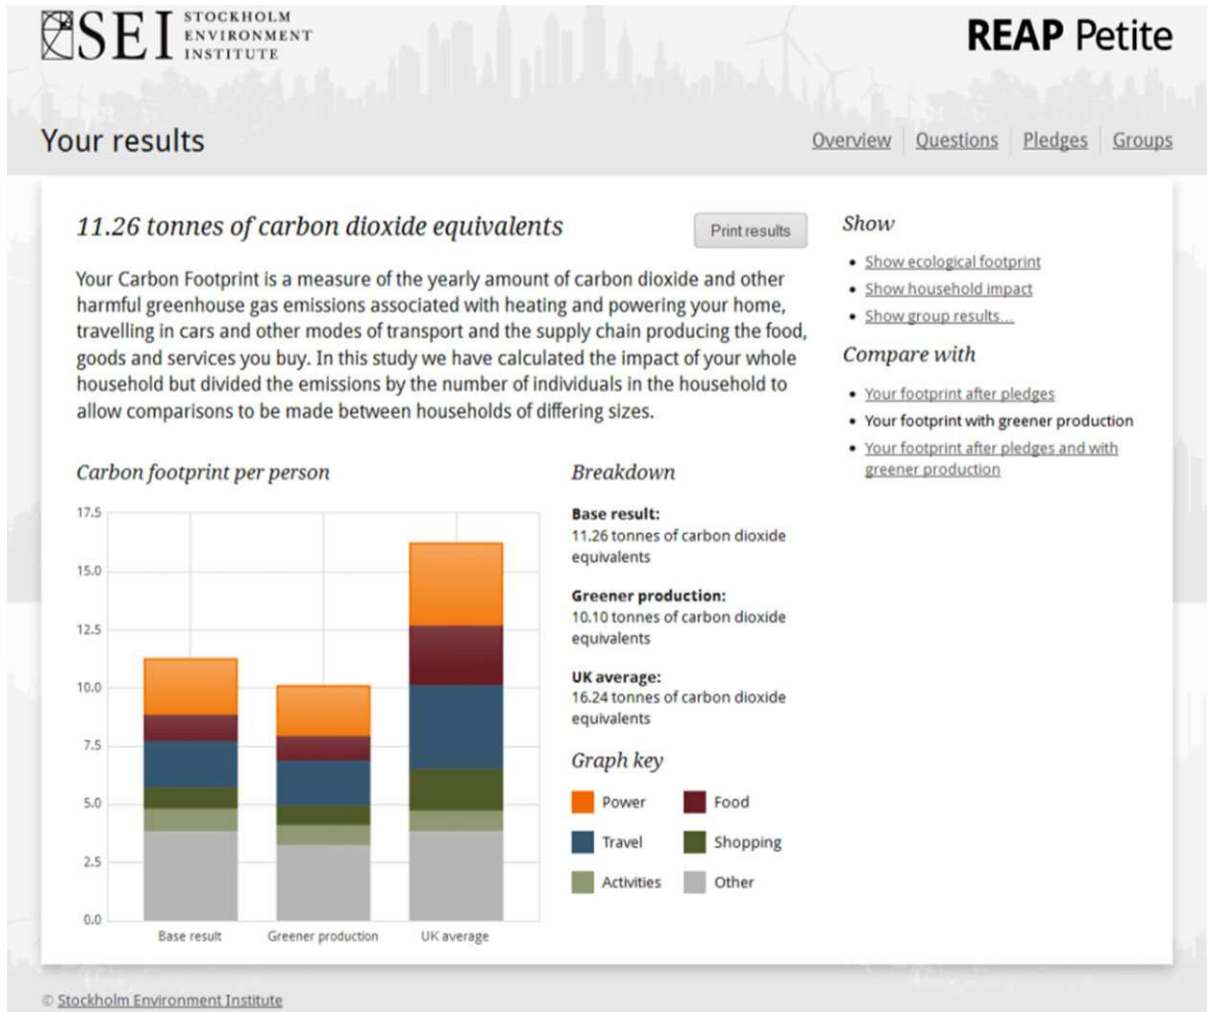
SEI STOCKHOLM ENVIRONMENT INSTITUTE

REAP Petite

Your results

Overview | Questions | Pledges | Groups

11.26 tonnes of carbon dioxide equivalents

Print results

Your Carbon Footprint is a measure of the yearly amount of carbon dioxide and other harmful greenhouse gas emissions associated with heating and powering your home, travelling in cars and other modes of transport and the supply chain producing the food, goods and services you buy. In this study we have calculated the impact of your whole household but divided the emissions by the number of individuals in the household to allow comparisons to be made between households of differing sizes.

Carbon footprint per person

17.5
15.0
12.5
10.0
7.5
5.0
2.5
0.0

Base result | Greener production | UK average

Breakdown

Base result:
11.26 tonnes of carbon dioxide equivalents

Greener production:
10.10 tonnes of carbon dioxide equivalents

UK average:
16.24 tonnes of carbon dioxide equivalents

Graph key

Power
Food
Travel
Shopping
Activities
Other

Show

- Show ecological footprint
- Show household impact
- Show group results...

Compare with

- Your footprint after pledges
- Your footprint with greener production
- Your footprint after pledges and with greener production

© Stockholm Environment Institute